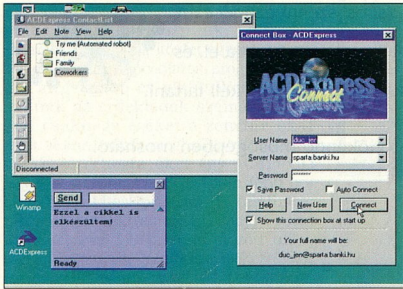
ACDExpress ContactList
File Edit Note View Help
Try me (Automated robot)
Friends
Family
Coworkers
Disconnected
Winamp
ACDExpress
Send
Ezzel a cikkel is elkészültem!
Ready
Connect Box - ACDExpress
ACDExpress Connect
User Name duc_jen
Server Name sparta.banki.hu
Password *******
Save Password
Auto Connect
Help
New User
Connect
Show this connection box at start up
Your full name will be:
duc_jen@sparta.banki.hu